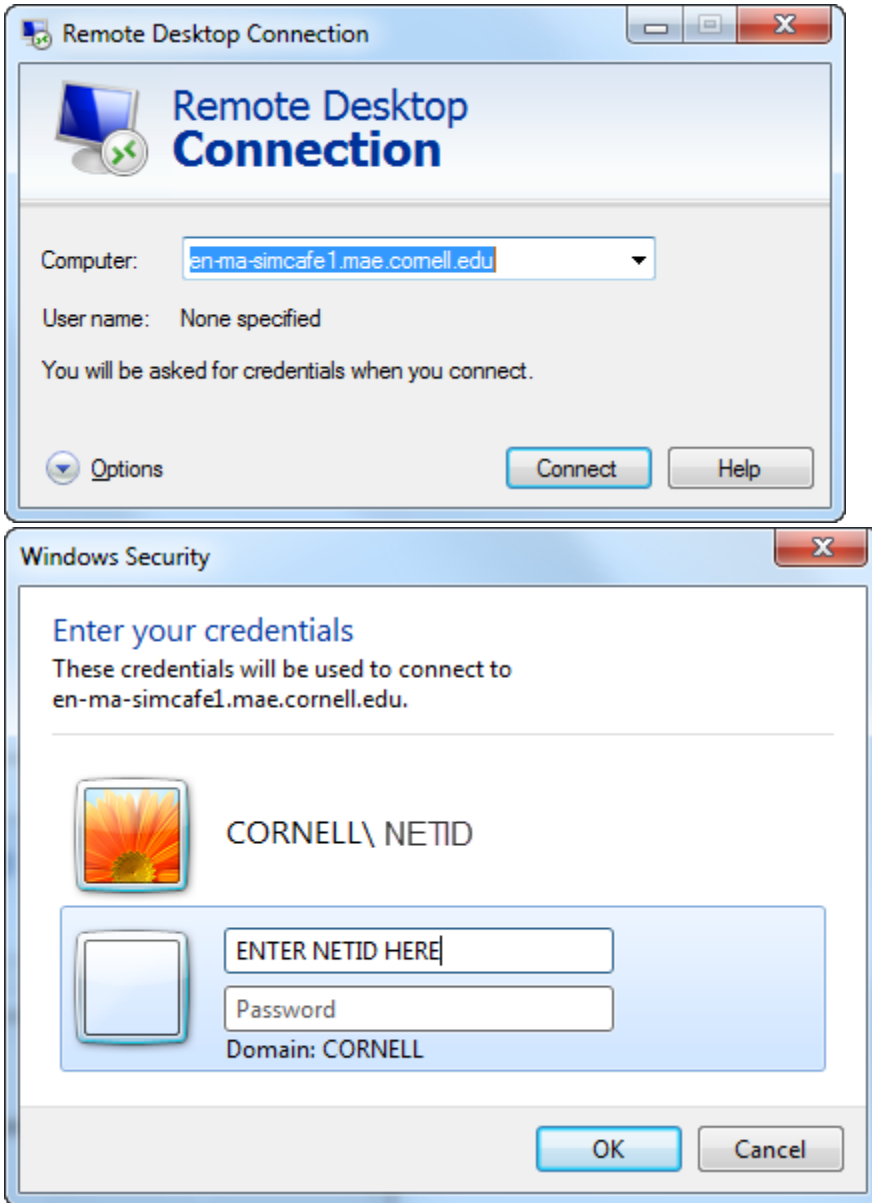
Remote Desktop Connection

Remote Desktop
Connection

Computer: en-ma-simcafe1.mae.cornell.edu

User name: None specified

You will be asked for credentials when you connect.

Options

Connect

Help

Windows Security

Enter your credentials

These credentials will be used to connect to en-ma-simcafe1.mae.cornell.edu.

CORNELL\ NETID

ENTER NETID HERE

Password

Domain: CORNELL

OK

Cancel